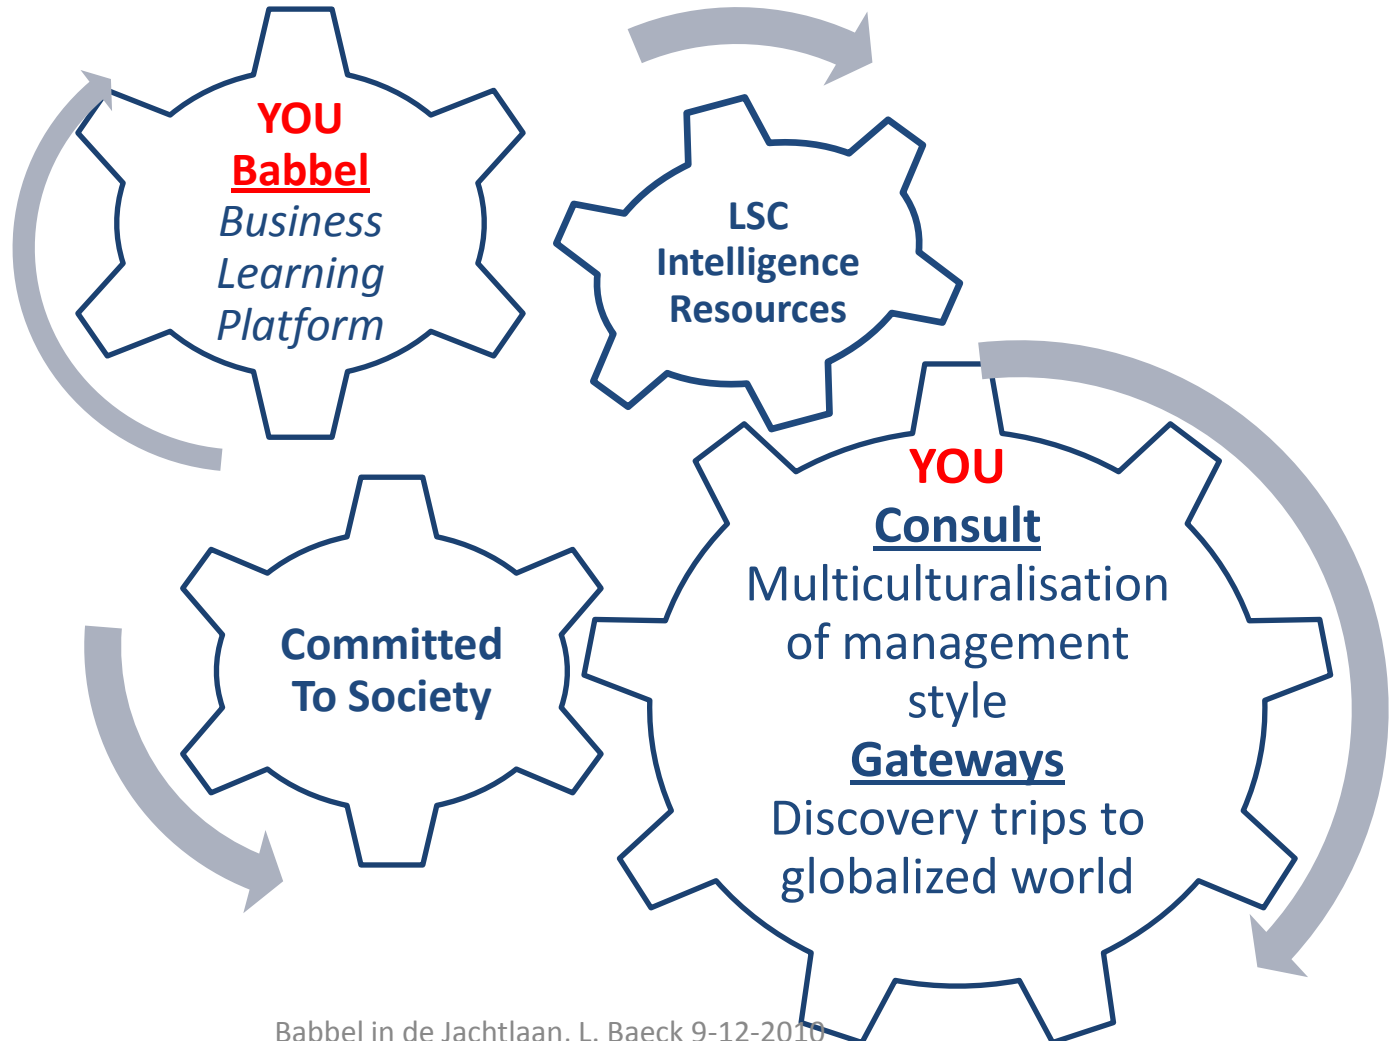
YOU
Babbel
Business
Learning
Platform

LSC
Intelligence
Resources

Committed
To Society

YOU
Consult
Multiculturalisation
of management
style
Gateways
Discovery trips to
globalized world

Babbel in de Jachtlaan. L. Baeck 9-12-2010